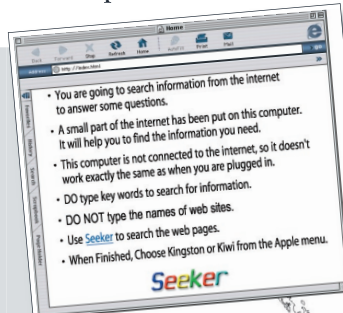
Home

Back Forward Stop Refresh Home AutoFill Print Mail

http://index.html

Favorites History Search Scrapbook Page Holder

• You are going to search information from the internet to answer some questions.

• A small part of the internet has been put on this computer. It will help you to find the information you need.

• This computer is not connected to the internet, so it doesn't work exactly the same as when you are plugged in.

• DO type key words to search for information.

• DO NOT type the names of web sites.

• Use Seeker to search the web pages.

• When Finished, Choose Kingston or Kiwi from the Apple menu.

Seeker